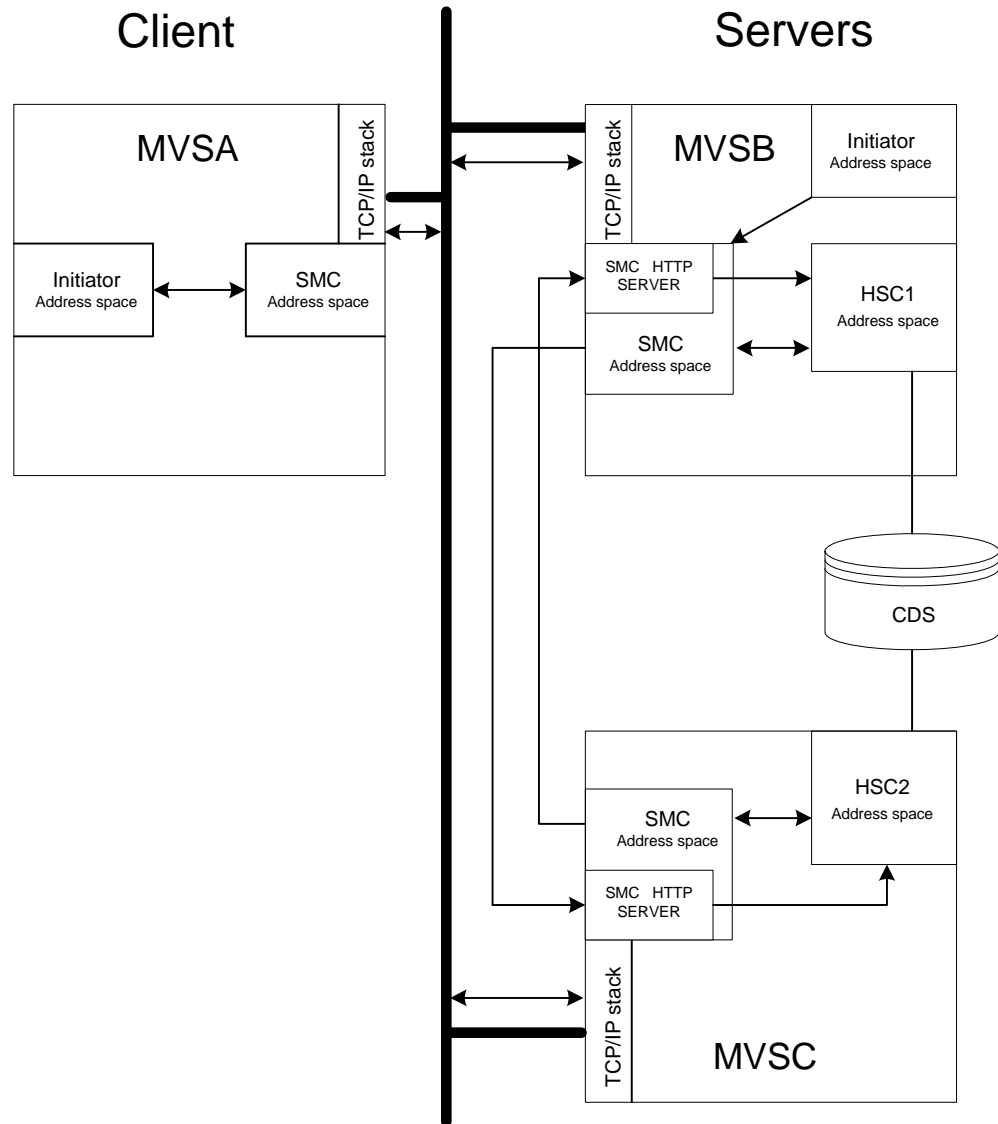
Client

Servers

MVSA

TCP/IP stack

Initiator
Address space

SMC
Address space

TCP/IP stack

MVSB

Initiator
Address space

SMC HTTP SERVER

HSC1
Address space

SMC
Address space

CDS

HSC2
Address space

SMC
Address space

SMC HTTP SERVER

TCP/IP stack

MVSC